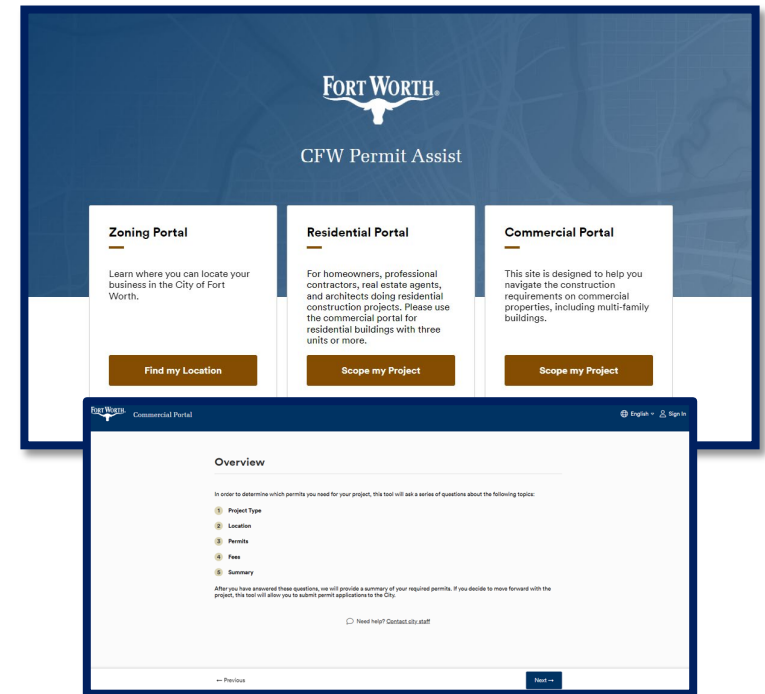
FORT WORTH.

CFW Permit Assist

Zoning Portal

Learn where you can locate your business in the City of Fort Worth.

Find my Location

Residential Portal

For homeowners, professional contractors, real estate agents, and architects doing residential construction projects. Please use the commercial portal for residential buildings with three units or more.

Scope my Project

Commercial Portal

This site is designed to help you navigate the construction requirements on commercial properties, including multi-family buildings.

Scope my Project

FORT WORTH. Commercial Portal

English Sign In

Overview

In order to determine which permits you need for your project, this tool will ask a series of questions about the following topics:

1 Project Type

2 Location

3 Permits

4 Fees

5 Summary

After you have answered these questions, we will provide a summary of your required permits. If you decide to move forward with the project, this tool will allow you to submit permit applications to the City.

Need help? Contact city staff

← Previous

Next →